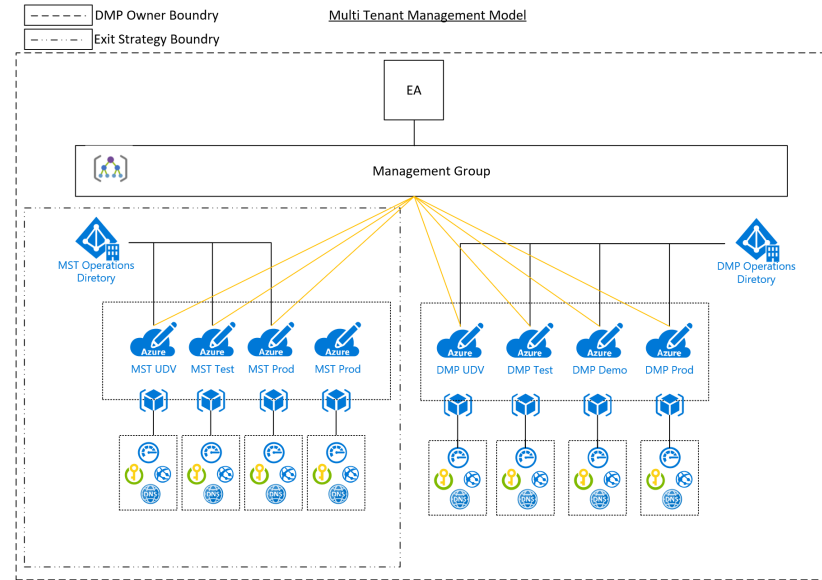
DMP Owner Boundry

Exit Strategy Boundry

Multi Tenant Management Model

EA

Management Group

MST Operations Diretory

DMP Operations Diretory

Azure
MST UDV

Azure
MST Test

Azure
MST Prod

Azure
MST Prod

Azure
DMP UDV

Azure
DMP Test

Azure
DMP Demo

Azure
DMP Prod

DNS

DNS

DNS

DNS

DNS

DNS

DNS

DNS